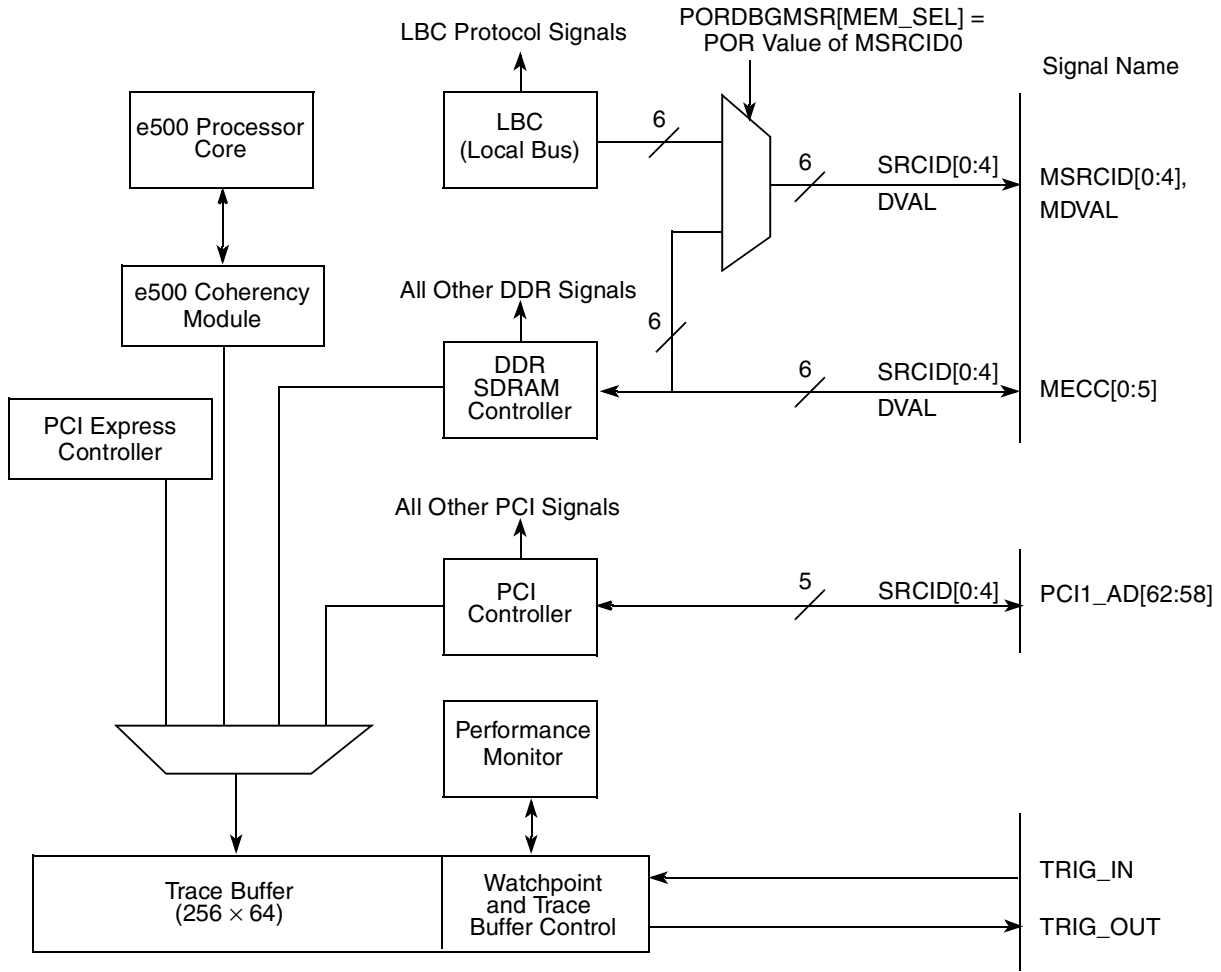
LBC Protocol Signals

PORDBGMSR[MEM_SEL] = POR Value of MSRCID0

Signal Name

e500 Processor Core

LBC (Local Bus)

6

6

SRCID[0:4]

DVAL

MSRCID[0:4], MDVAL

e500 Coherency Module

All Other DDR Signals

6

DDR SDRAM Controller

6

SRCID[0:4]

DVAL

MECC[0:5]

PCI Express Controller

All Other PCI Signals

PCI Controller

5

SRCID[0:4]

PCI1_AD[62:58]

Performance Monitor

Trace Buffer ($256 \times 64$)

Watchpoint and Trace Buffer Control

TRIG_IN

TRIG_OUT